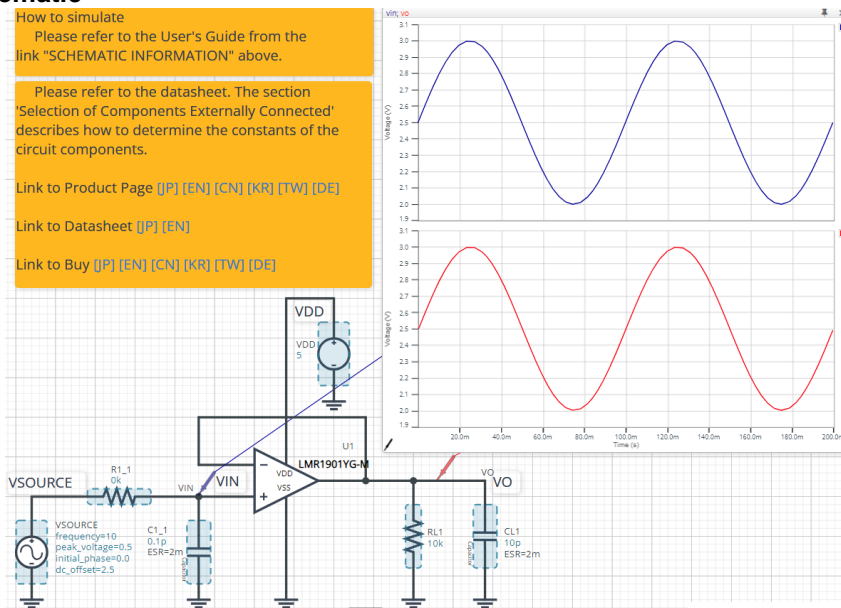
How to simulate
Please refer to the User's Guide from the link "SCHEMATIC INFORMATION" above.

Please refer to the datasheet. The section 'Selection of Components Externally Connected' describes how to determine the constants of the circuit components.

Link to Product Page [JP] [EN] [CN] [KR] [TW] [DE]

Link to Datasheet [JP] [EN]

Link to Buy [JP] [EN] [CN] [KR] [TW] [DE]

vin; vo
3.1
3.0
2.9
2.8
2.7
2.6
2.5
2.4
2.3
2.2
2.1
2.0
1.9
Voltage (V)
3.1
3.0
2.9
2.8
2.7
2.6
2.5
2.4
2.3
2.2
2.1
2.0
1.9
Voltage (V)
20.0m
40.0m
60.0m
80.0m
100.0m
120.0m
140.0m
160.0m
180.0m
200.0m
Time (s)

VDD
VDD
5
U1
LMR1901YG-M
VDD
VSS
VIN
VIN
VSOURCE
R1_1
0k
VO
VO
VSOURCE
frequency=10
peak_voltage=0.5
initial_phase=0.0
dc_offset=2.5
C1_1
0.1p
ESR=2m
RL1
10k
CL1
10p
ESR=2m